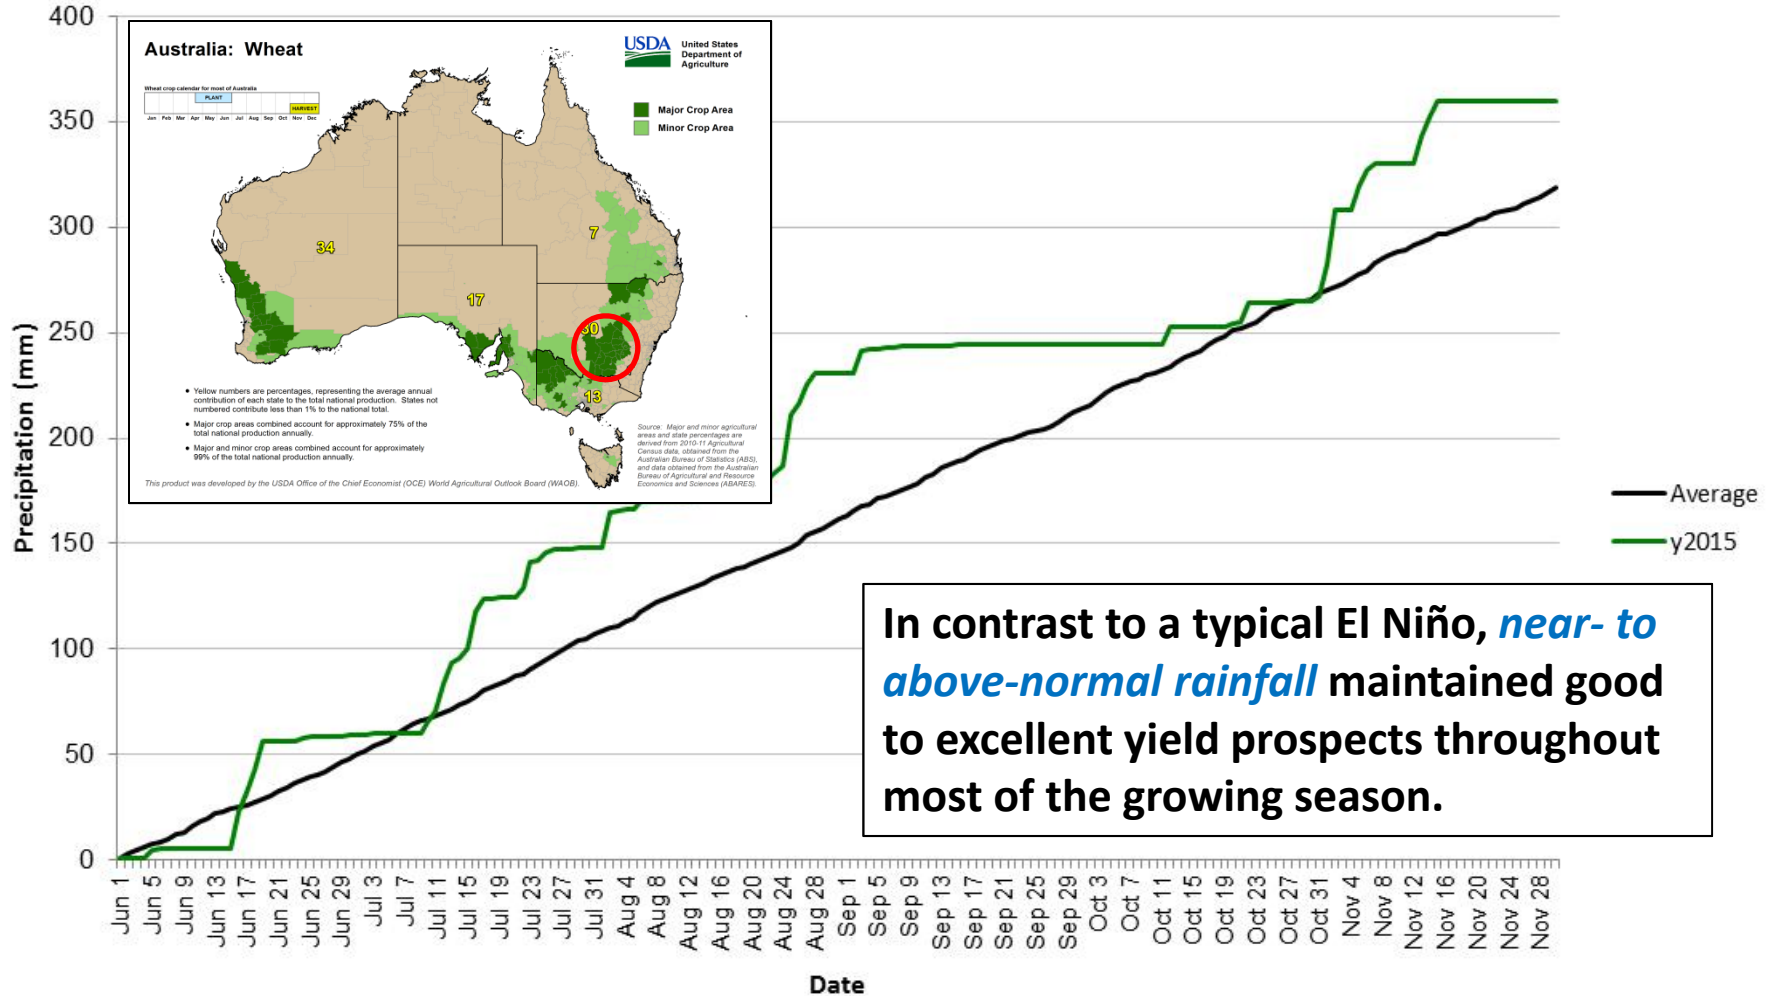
400
350
300
250
200
150
100
50
0

Precipitation (mm)

Australia: Wheat

USDA United States Department of Agriculture

Wheat crop calendar for most of Australia
PLANT
HARVEST
Jan Feb Mar Apr May Jun Jul Aug Sep Oct Nov Dec

Major Crop Area
Minor Crop Area

34
17
7
30
13

• Yellow numbers are percentages, representing the average annual contribution of each state to the total national production. States not numbered contribute less than 1% to the national total.
• Major crop areas combined account for approximately 75% of the total national production annually.
• Major and minor crop areas combined account for approximately 99% of the total national production annually.

This product was developed by the USDA Office of the Chief Economist (OCE) World Agricultural Outlook Board (WAOB).

Source: Major and minor agricultural areas and state percentages are derived from 2010-11 Agricultural Census data, obtained from the Australian Bureau of Statistics (ABS), and data obtained from the Australian Bureau of Agricultural and Resource Economics and Sciences (ABARES).

Average
y2015

In contrast to a typical El Niño, near- to above-normal rainfall maintained good to excellent yield prospects throughout most of the growing season.

Jun 1 Jun 5 Jun 9 Jun 13 Jun 17 Jun 21 Jun 25 Jun 29 Jul 3 Jul 7 Jul 11 Jul 15 Jul 19 Jul 23 Jul 27 Jul 31 Aug 4 Aug 8 Aug 12 Aug 16 Aug 20 Aug 24 Aug 28 Sep 1 Sep 5 Sep 9 Sep 13 Sep 17 Sep 21 Sep 25 Sep 29 Oct 3 Oct 7 Oct 11 Oct 15 Oct 19 Oct 23 Oct 27 Oct 31 Nov 4 Nov 8 Nov 12 Nov 16 Nov 20 Nov 24 Nov 28

Date